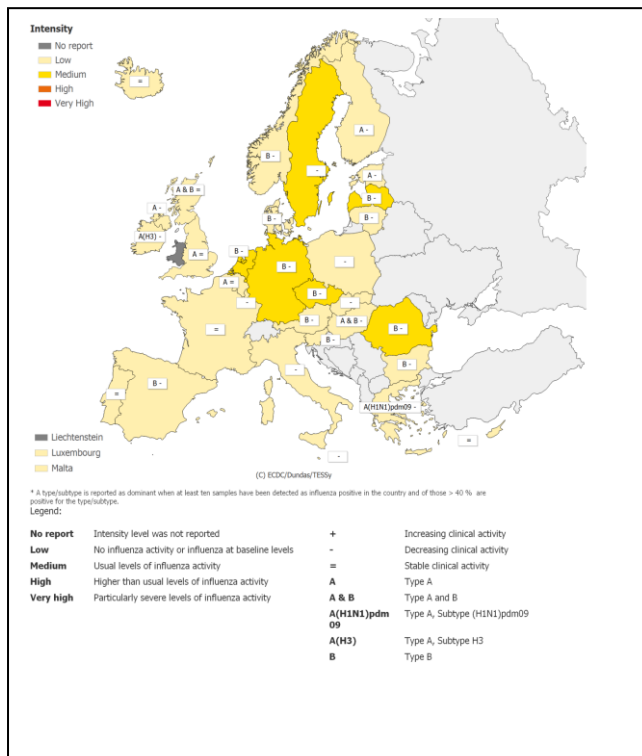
Intensity
No report
Low
Medium
High
Very High

=
A -
B -
-
A -
A & B =
A -
B -
A(H3) -
B -
A =
B -
A =
B -
-
-
B -
-
A & B
=
B -
B -
-
B -
-
=
B -
A(H1N1)pdm09 -
=
-

Liechtenstein
Luxembourg
Malta

(C) ECDC/Dundas/TESSy

* A type/subtype is reported as dominant when at least ten samples have been detected as influenza positive in the country and of those > 40 % are positive for the type/subtype.
Legend:

| | | | |
|---|---|---|---|
| **No report** | Intensity level was not reported | **+** | Increasing clinical activity |
| **Low** | No influenza activity or influenza at baseline levels | **-** | Decreasing clinical activity |
| **Medium** | Usual levels of influenza activity | **=** | Stable clinical activity |
| **High** | Higher than usual levels of influenza activity | **A** | Type A |
| **Very high** | Particularly severe levels of influenza activity | **A & B** | Type A and B |
| | | **A(H1N1)pdm09** | Type A, Subtype (H1N1)pdm09 |
| | | **A(H3)** | Type A, Subtype H3 |
| | | **B** | Type B |